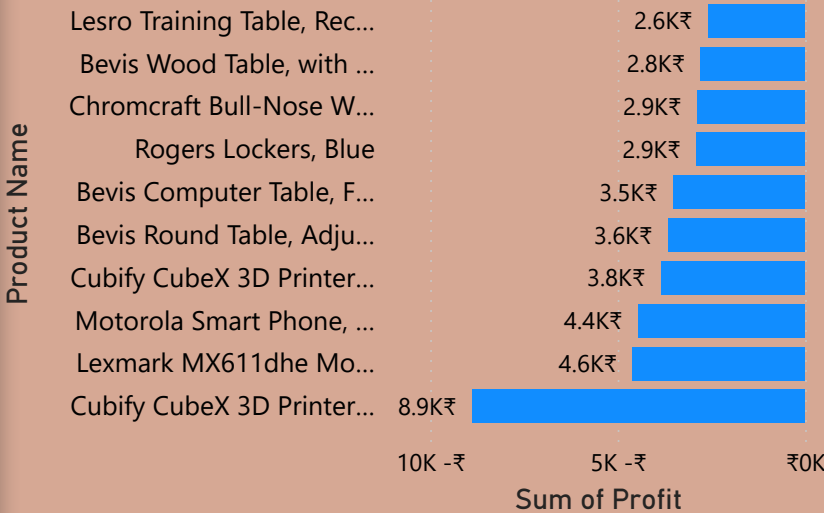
Product Name

| Product Name | Sum of Profit |
|---|---|
| Lesro Training Table, Rec... | 2.6K₹ |
| Bevis Wood Table, with ... | 2.8K₹ |
| Chromcraft Bull-Nose W... | 2.9K₹ |
| Rogers Lockers, Blue | 2.9K₹ |
| Bevis Computer Table, F... | 3.5K₹ |
| Bevis Round Table, Adju... | 3.6K₹ |
| Cubify CubeX 3D Printer... | 3.8K₹ |
| Motorola Smart Phone, ... | 4.4K₹ |
| Lexmark MX611dhe Mo... | 4.6K₹ |
| Cubify CubeX 3D Printer... | 8.9K₹ |

10K -₹
5K -₹
₹0K

Sum of Profit